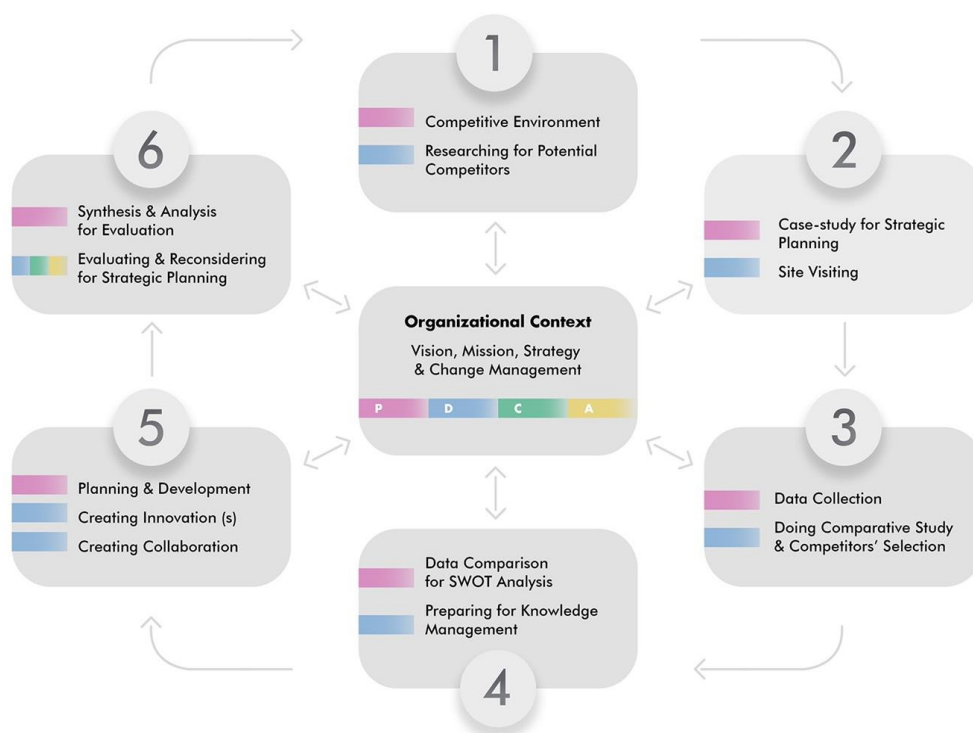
1

Competitive Environment

Researching for Potential Competitors

2

Case-study for Strategic Planning

Site Visiting

3

Data Collection

Doing Comparative Study & Competitors' Selection

4

Data Comparison for SWOT Analysis

Preparing for Knowledge Management

5

Planning & Development

Creating Innovation (s)

Creating Collaboration

6

Synthesis & Analysis for Evaluation

Evaluating & Reconsidering for Strategic Planning

Organizational Context

Vision, Mission, Strategy & Change Management

P D C A